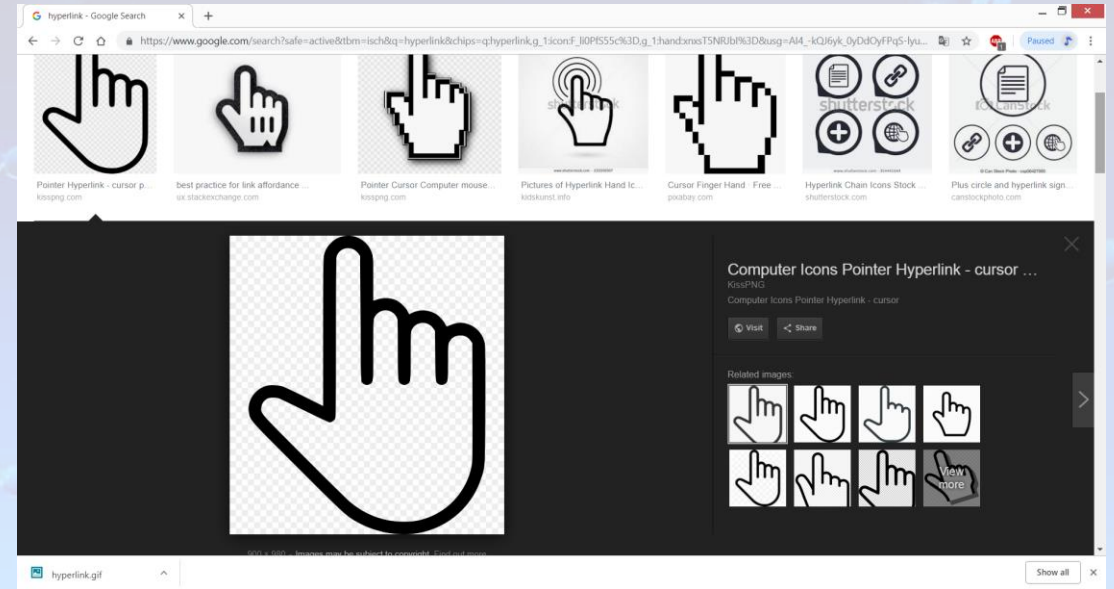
hyperlink - Google Search ×

https://www.google.com/search?safe=active&tbm=isch&q=hyperlink&chips=q:hyperlink,g_1:icon:F_li0PfS55c%3D,g_1:hand:xnxsT5NRUbI%3D&usg=AI4_-kQJ6yk_0yDdOyFPq5-lyu...

Paused

shutterstock

Pointer Hyperlink - cursor p...
kisspng.com

best practice for link affordance ...
ux.stackexchange.com

Pointer Cursor Computer mouse...
kisspng.com

Pictures of Hyperlink Hand Ic...
kidskunst.info

Cursor Finger Hand · Free ...
pixabay.com

Hyperlink Chain Icons Stock ...
shutterstock.com

Plus circle and hyperlink sign...
canstockphoto.com

Computer Icons Pointer Hyperlink - cursor ...
KissPNG
Computer Icons Pointer Hyperlink - cursor

Visit
Share

Related images:

View more

900 × 980 - Images may be subject to copyright. Find out more

hyperlink.gif

Show all